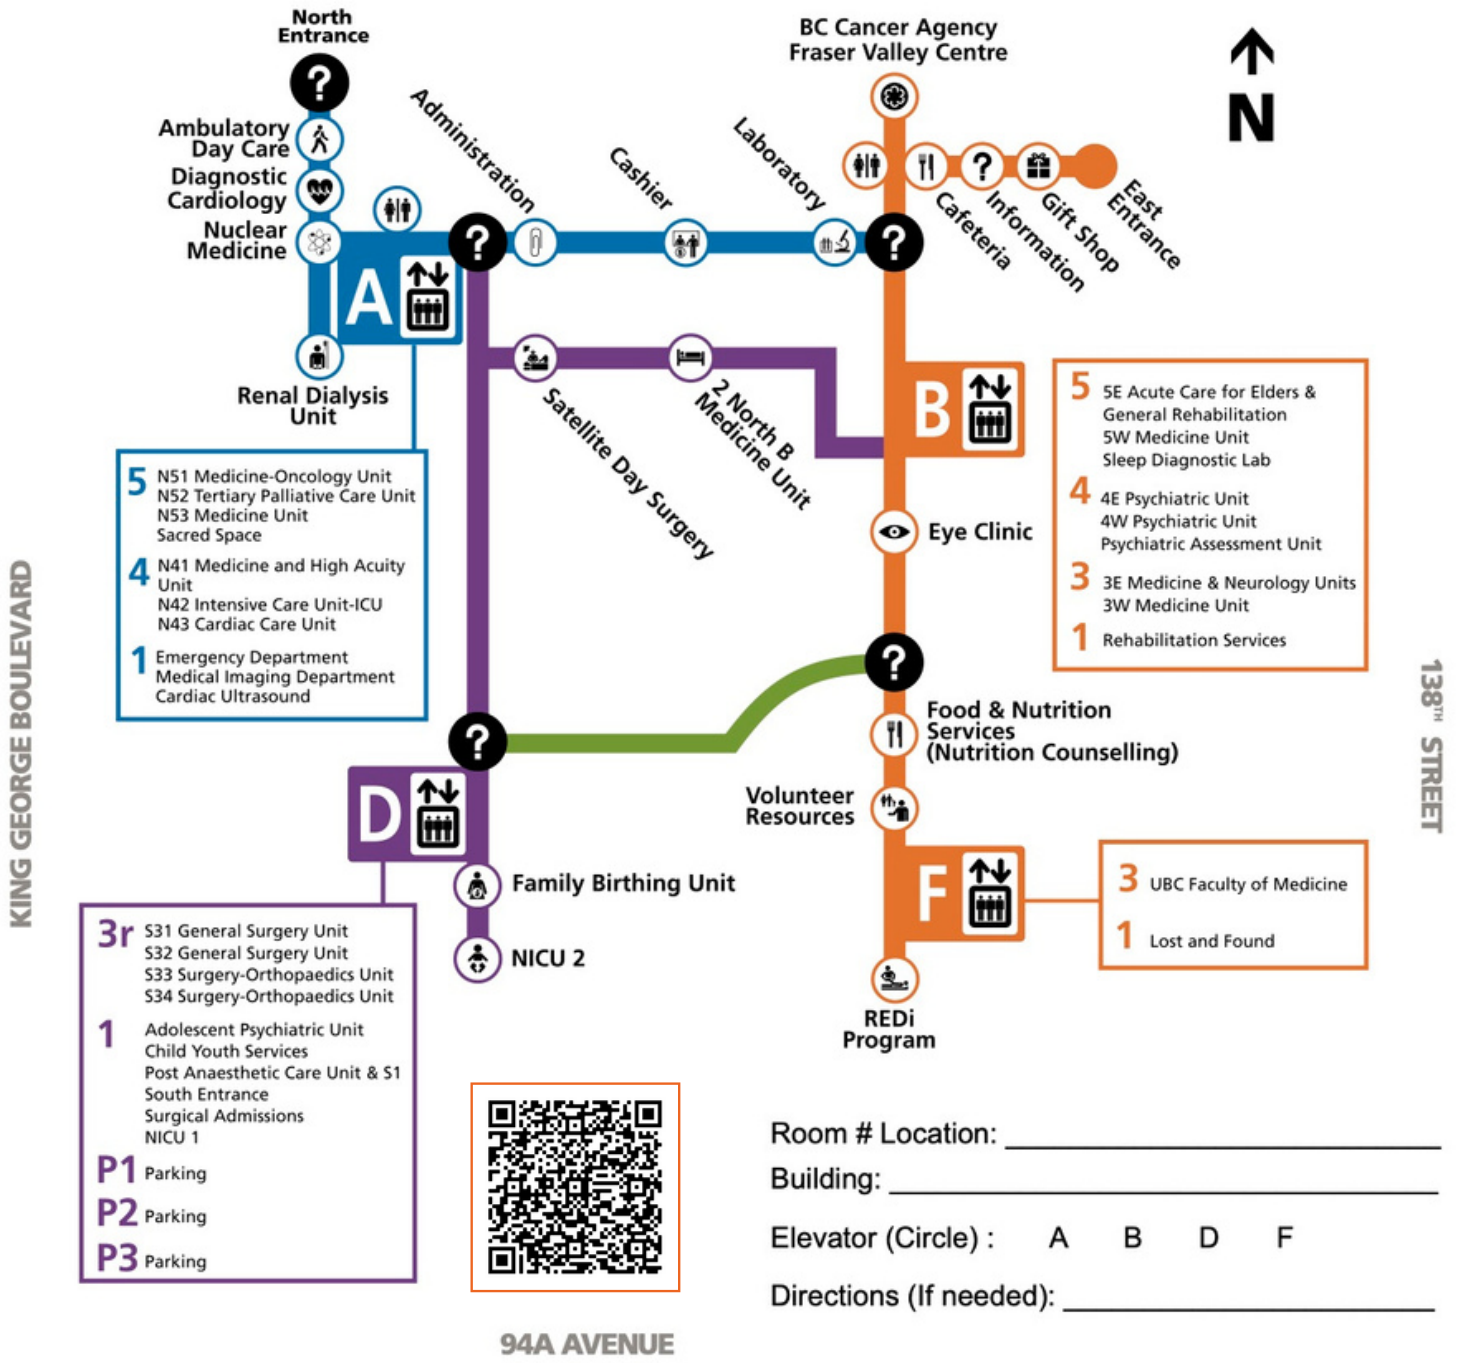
North Entrance

BC Cancer Agency
Fraser Valley Centre

N

Ambulatory Day Care
Diagnostic Cardiology
Nuclear Medicine

Administration
Cashier
Laboratory
Cafeteria
Information
Gift Shop
East Entrance

A

Renal Dialysis Unit

Satellite Day Surgery
2 North B Medicine Unit

B

5 5E Acute Care for Elders & General Rehabilitation
5W Medicine Unit
Sleep Diagnostic Lab
4 4E Psychiatric Unit
4W Psychiatric Unit
Psychiatric Assessment Unit
3 3E Medicine & Neurology Units
3W Medicine Unit
1 Rehabilitation Services

5 N51 Medicine-Oncology Unit
N52 Tertiary Palliative Care Unit
N53 Medicine Unit
Sacred Space
4 N41 Medicine and High Acuity Unit
N42 Intensive Care Unit-ICU
N43 Cardiac Care Unit
1 Emergency Department
Medical Imaging Department
Cardiac Ultrasound

Eye Clinic

KING GEORGE BOULEVARD

138TH STREET

Food & Nutrition Services (Nutrition Counselling)

Volunteer Resources

D

Family Birthing Unit
NICU 2

F

3 UBC Faculty of Medicine
1 Lost and Found

REDi Program

3r S31 General Surgery Unit
S32 General Surgery Unit
S33 Surgery-Orthopaedics Unit
S34 Surgery-Orthopaedics Unit
1 Adolescent Psychiatric Unit
Child Youth Services
Post Anaesthetic Care Unit & S1
South Entrance
Surgical Admissions
NICU 1
P1 Parking
P2 Parking
P3 Parking

Room # Location: ____________
Building: ____________
Elevator (Circle) : A B D F
Directions (If needed): ____________

94A AVENUE